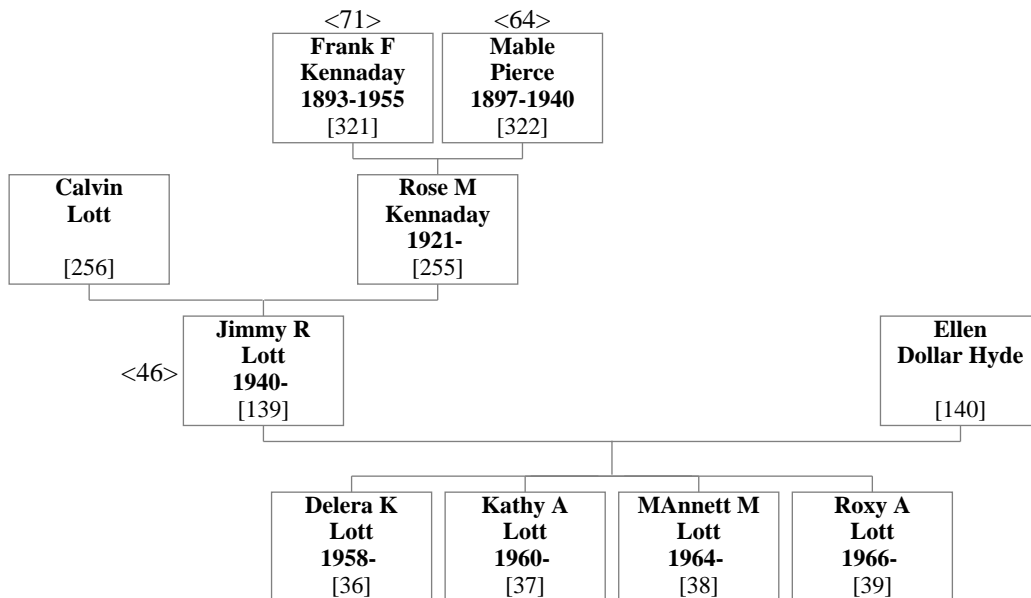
<71>
Frank F Kennaday 1893-1955
[321]

<64>
Mable Pierce 1897-1940
[322]

Calvin Lott
[256]

Rose M Kennaday 1921-
[255]

<46>
Jimmy R Lott 1940-
[139]

Ellen Dollar Hyde
[140]

Delera K Lott 1958-
[36]

Kathy A Lott 1960-
[37]

MAnnett M Lott 1964-
[38]

Roxy A Lott 1966-
[39]